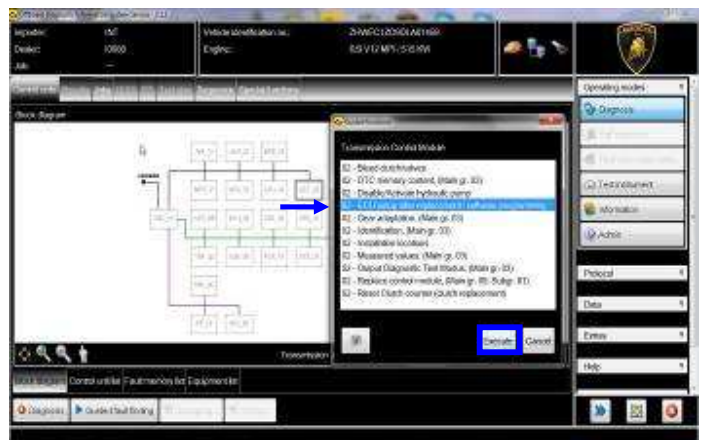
Importer: ITC
Dealer: 10000
Job: —

Vehicle identification no.: ZHWEC1ZD5BLA01600
Engine: 6.5 V12 MPI - 515 KW

Block diagram

Transmission Control Module

02 - Bleed clutch valves
02 - DTC memory content. (Main gr. 03)
02 - Disable/Activate hydraulic pump
02 - ECU set-up after replacement / software programming
02 - Gear adaptation. (Main gr. 03)
02 - Identification. (Main gr. 03)
02 - Installation locations
02 - Measured values. (Main gr. 03)
02 - Output Diagnostic Test Mode. (Main gr. 03)
02 - Replace control module. (Main gr. 03, Subgr. 01)
02 - Reset Clutch counter (clutch replacement)

Execute
Cancel

Transmission

Block diagram
Control unit list
Fault memory list
Equipment list

Diagnosis
Guided Fault Finding

Operating modes
Diagnosis
Test instrument
Information
Admin
Protocol
Data
Extras
Help